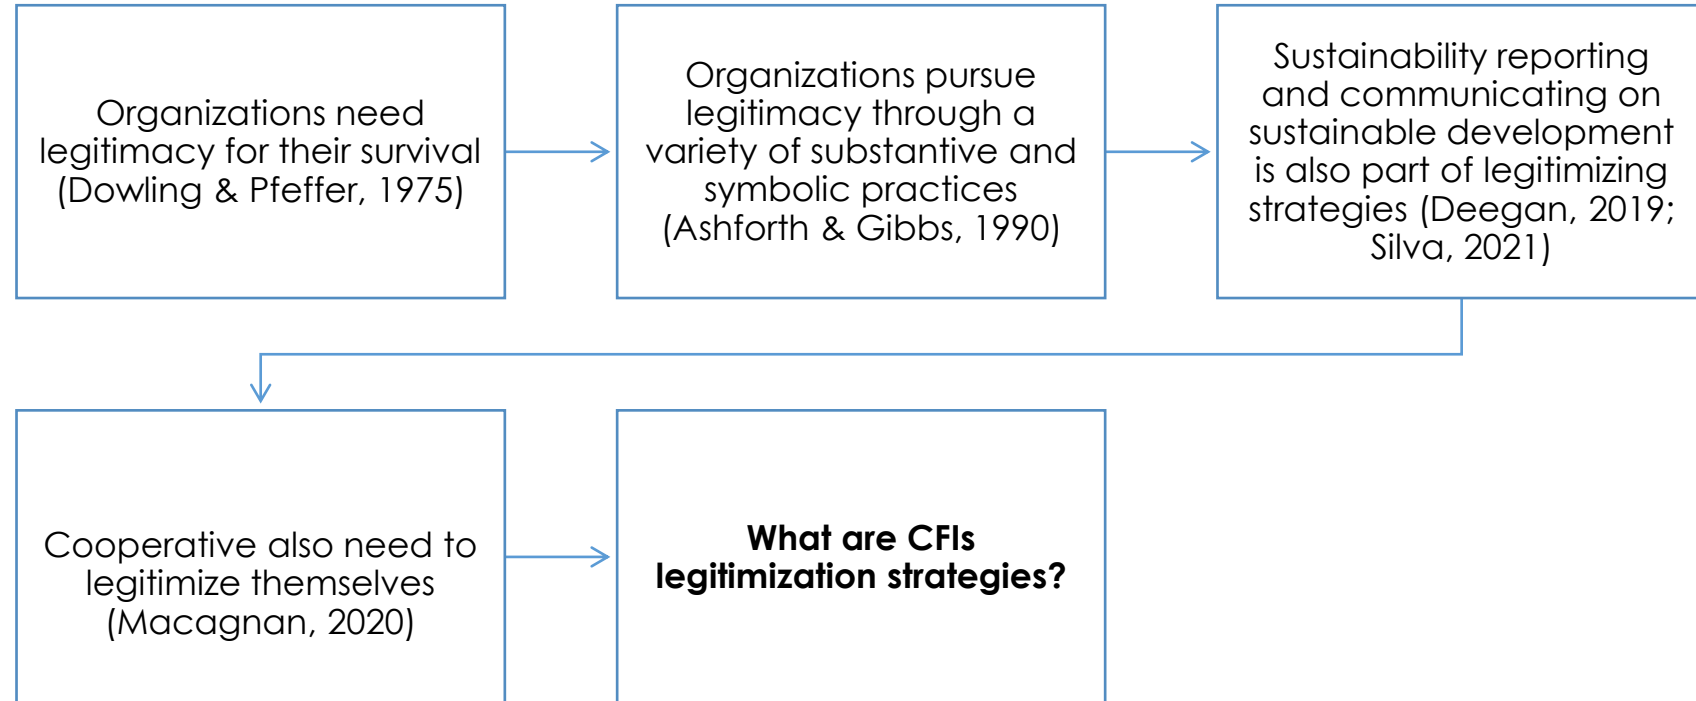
Organizations need legitimacy for their survival (Dowling & Pfeffer, 1975)

Organizations pursue legitimacy through a variety of substantive and symbolic practices (Ashforth & Gibbs, 1990)

Sustainability reporting and communicating on sustainable development is also part of legitimizing strategies (Deegan, 2019; Silva, 2021)

Cooperative also need to legitimize themselves (Macagnan, 2020)

**What are CFIs legitimization strategies?**